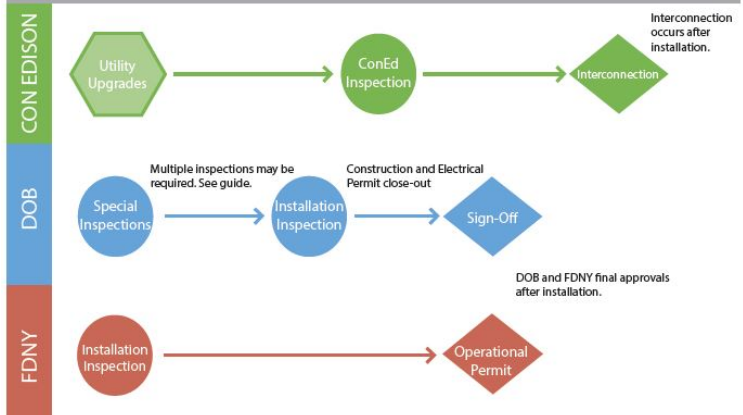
CON EDISON

Utility Upgrades

ConEd Inspection

Interconnection

Interconnection occurs after installation.

DOB

Multiple inspections may be required. See guide.

Special Inspections

Construction and Electrical Permit close-out

Installation Inspection

Sign-Off

DOB and FDNY final approvals after installation.

FDNY

Installation Inspection

Operational Permit